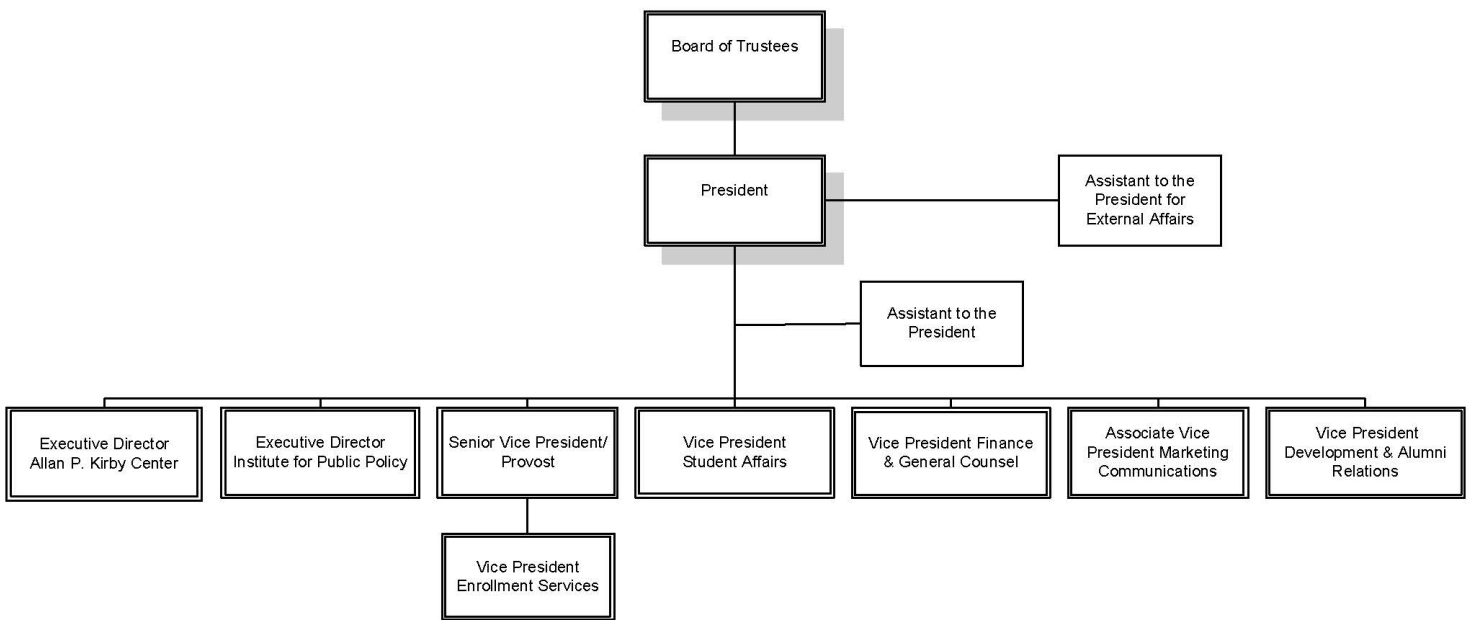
Board of Trustees

President

Assistant to the President for External Affairs

Assistant to the President

Executive Director Allan P. Kirby Center

Executive Director Institute for Public Policy

Senior Vice President/ Provost

Vice President Student Affairs

Vice President Finance & General Counsel

Associate Vice President Marketing Communications

Vice President Development & Alumni Relations

Vice President Enrollment Services